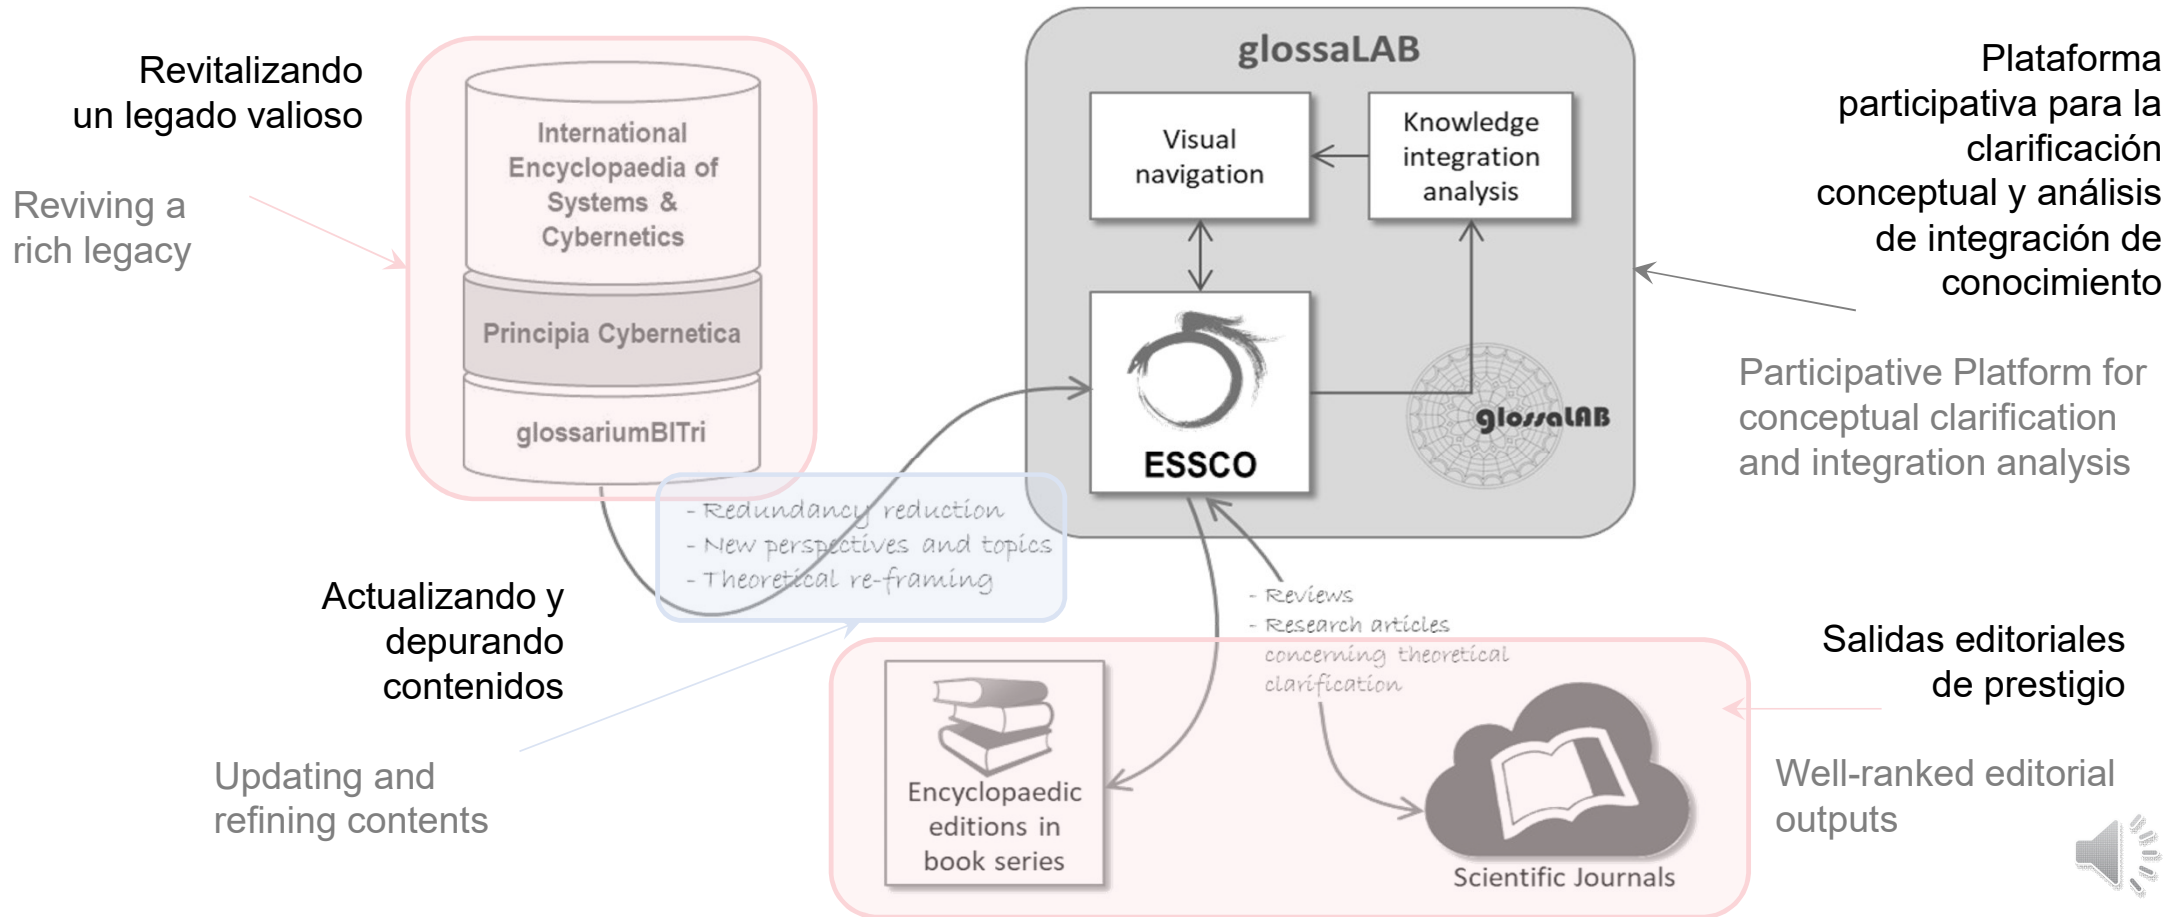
Revitalizando un legado valioso

Reviving a rich legacy

International Encyclopaedia of Systems & Cybernetics

Principia Cybernetica

glossariumBITri

glossaLAB

Visual navigation

Knowledge integration analysis

ESSCO

glossaLAB

Plataforma participativa para la clarificación conceptual y análisis de integración de conocimiento

Participative Platform for conceptual clarification and integration analysis

- Redundancy reduction
- New perspectives and topics
- Theoretical re-framing

Actualizando y depurando contenidos

Updating and refining contents

- Reviews
- Research articles concerning theoretical clarification

Salidas editoriales de prestigio

Well-ranked editorial outputs

Encyclopaedic editions in book series

Scientific Journals